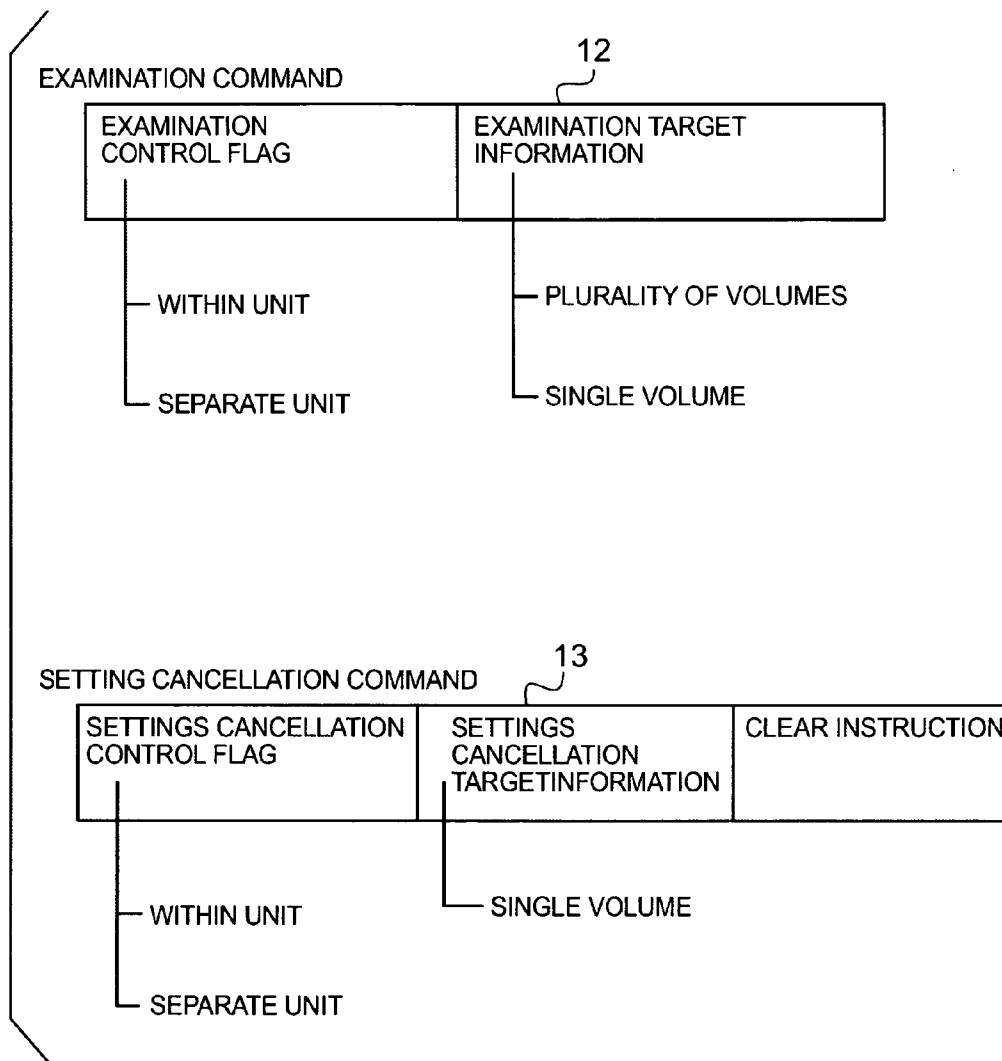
EXAMINATION COMMAND

12

| EXAMINATION CONTROL FLAG | EXAMINATION TARGET INFORMATION |
|---|---|

WITHIN UNIT

SEPARATE UNIT

PLURALITY OF VOLUMES

SINGLE VOLUME

SETTING CANCELLATION COMMAND

13

| SETTINGS CANCELLATION CONTROL FLAG | SETTINGS CANCELLATION TARGETINFORMATION | CLEAR INSTRUCTION |
|---|---|---|

WITHIN UNIT

SEPARATE UNIT

SINGLE VOLUME